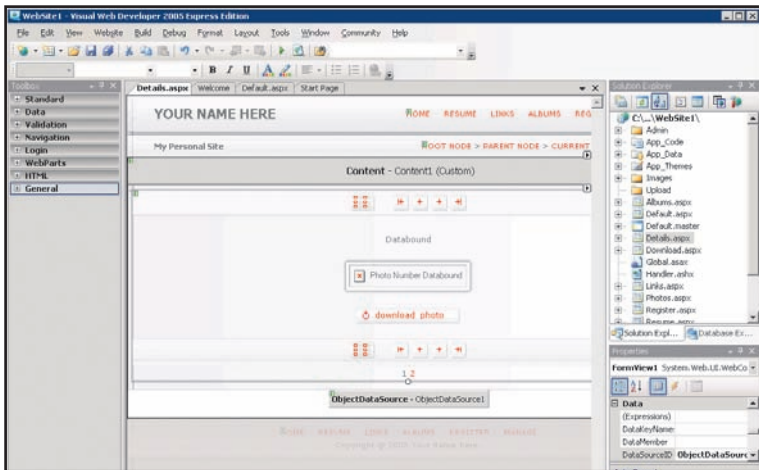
WebSite1 - Visual Web Developer 2005 Express Edition

File Edit View Website Build Debug Format Layout Tools Window Community Help

Toolbox

Standard
Data
Validation
Navigation
Login
WebParts
HTML
General

Details.aspx Welcome Default.aspx Start Page

YOUR NAME HERE

HOME RESUME LINKS ALBUMS REG

My Personal Site

ROOT NODE > PARENT NODE > CURRENT

Content - Content1 (Custom)

Databound

Photo Number Databound

download photo

1 2

ObjectDataSource - ObjectDataSource1

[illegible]

Solution Explorer

C:\...\WebSite1\
Admin
App_Code
App_Data
App_Themes
Images
Upload
Albums.aspx
Default.aspx
Default.master
Details.aspx
Download.aspx
Global.asax
Handler.ashx
Links.aspx
Photos.aspx
Register.aspx
Resume.aspx

Solution Expl... Database Ex...

Properties

FormView1 System.Web.UI.WebCo

Data
(Expressions)
DataKeyName
DataMember
DataSourceID ObjectDataSourc